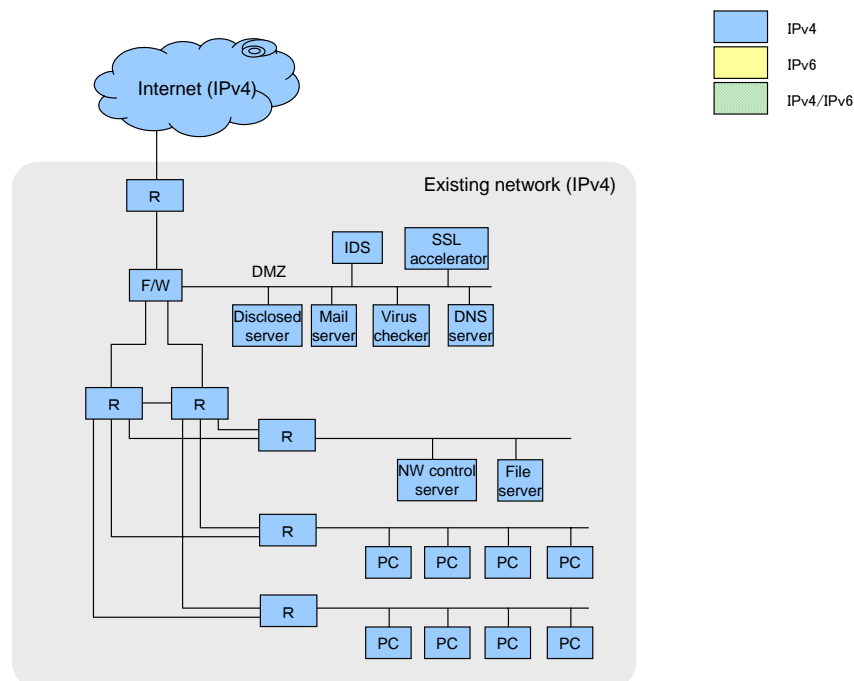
IPv4
IPv6
IPv4/IPv6

Internet (IPv4)

Existing network (IPv4)

R

IDS
SSL accelerator

F/W
DMZ

Disclosed server
Mail server
Virus checker
DNS server

R
R
R

NW control server
File server

R
PC
PC
PC
PC

R
PC
PC
PC
PC